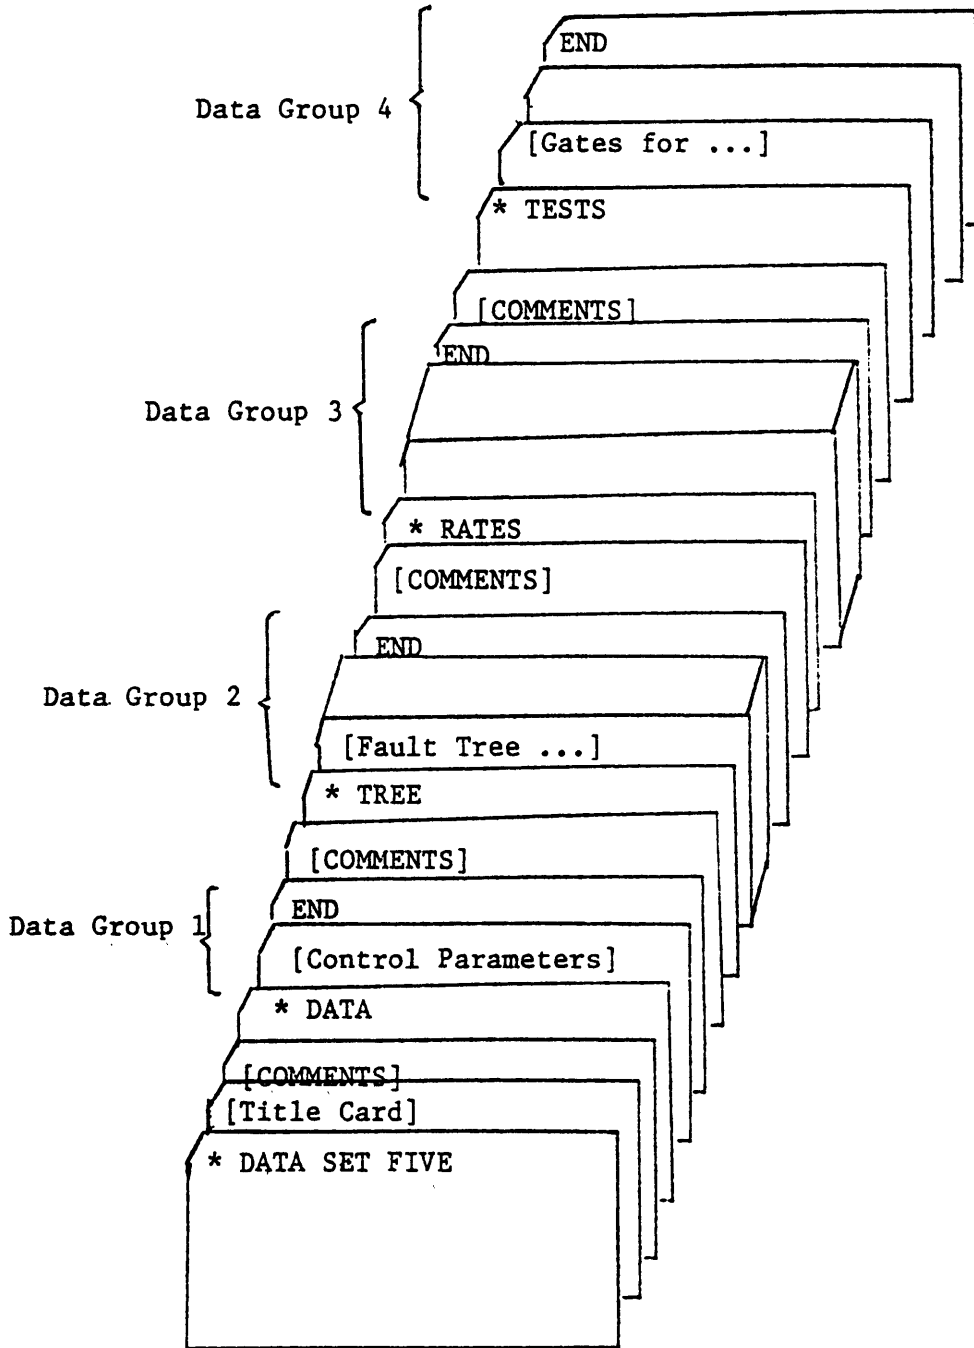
END

Data Group 4

[Gates for ...]

* TESTS

[COMMENTS]

END

Data Group 3

* RATES

[COMMENTS]

END

Data Group 2

[Fault Tree ...]

* TREE

[COMMENTS]

Data Group 1

END

[Control Parameters]

* DATA

[COMMENTS]

[Title Card]

* DATA SET FIVE